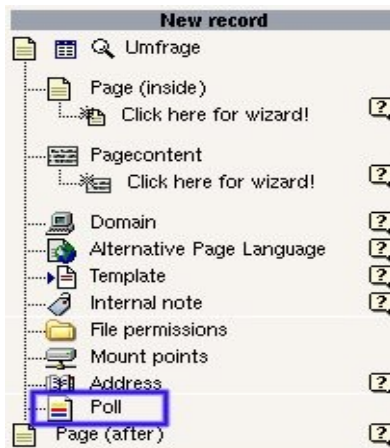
New record

Umfrage

Page (inside)

Click here for wizard!

Pagecontent

Click here for wizard!

Domain

Alternative Page Language

Template

Internal note

File permissions

Mount points

Address

Poll

Page (after)